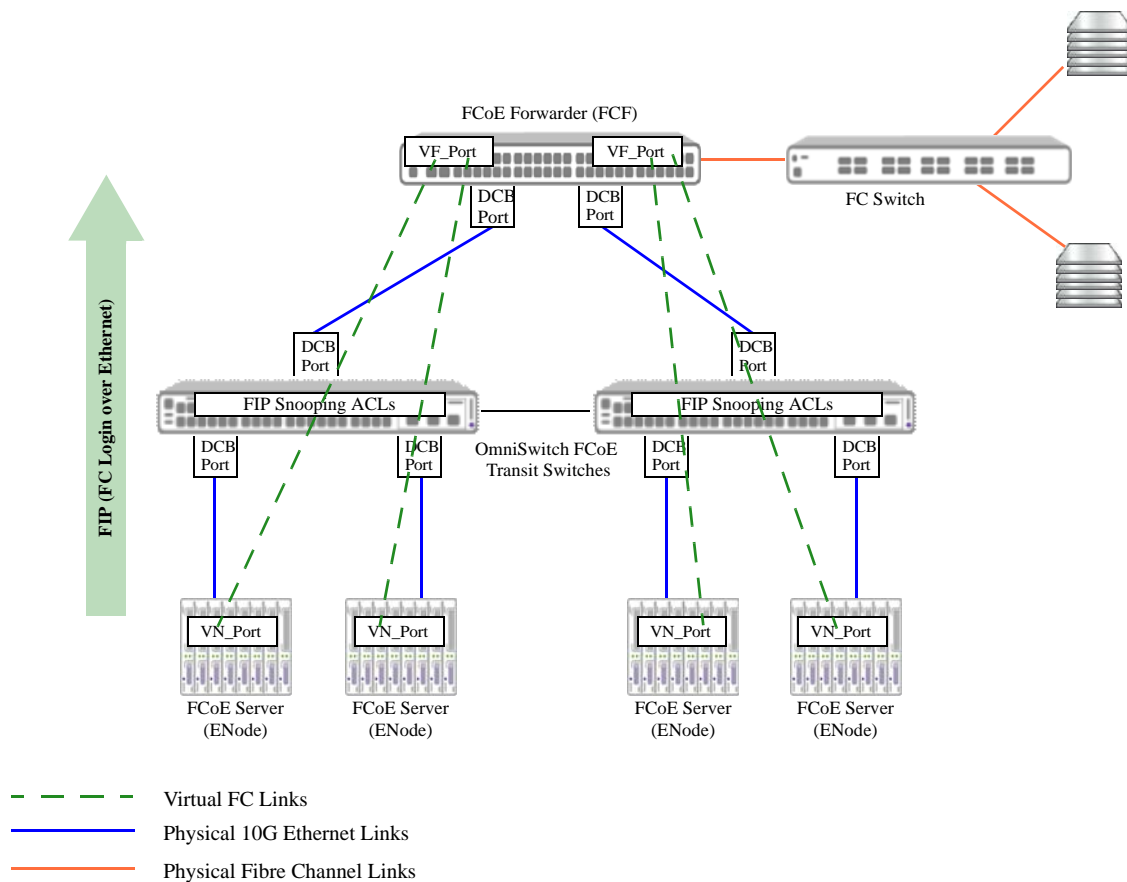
FCoE Forwarder (FCF)

VF_Port

VF_Port

DCB Port

DCB Port

FC Switch

FIP (FC Login over Ethernet)

DCB Port

DCB Port

FIP Snooping ACLs

FIP Snooping ACLs

DCB Port

DCB Port

OmniSwitch FCoE Transit Switches

DCB Port

DCB Port

VN_Port

VN_Port

VN_Port

VN_Port

FCoE Server (ENode)

FCoE Server (ENode)

FCoE Server (ENode)

FCoE Server (ENode)

Virtual FC Links

Physical 10G Ethernet Links

Physical Fibre Channel Links